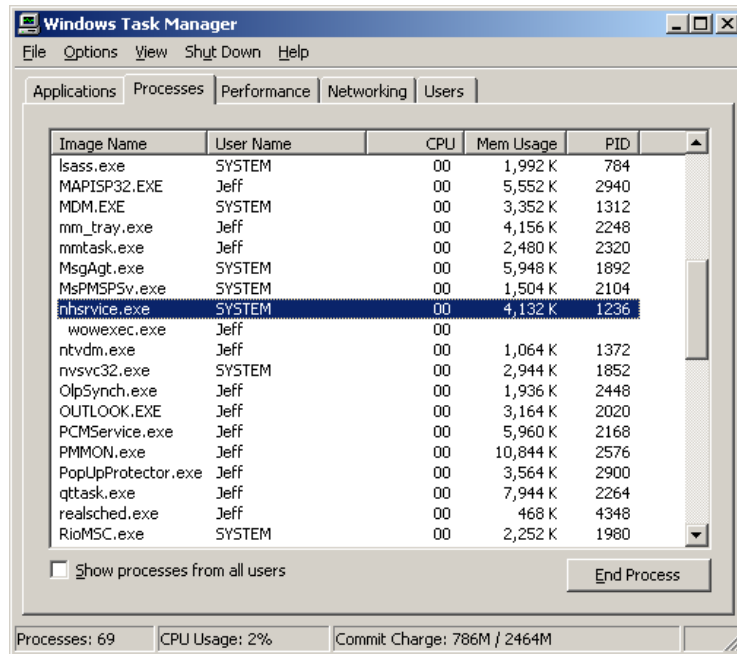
Windows Task Manager

File Options View Shut Down Help

Applications | Processes | Performance | Networking | Users

| Image Name | User Name | CPU | Mem Usage | PID |
|---|---|---|---|---|
| lsass.exe | SYSTEM | 00 | 1,992 K | 784 |
| MAPISP32.EXE | Jeff | 00 | 5,552 K | 2940 |
| MDM.EXE | SYSTEM | 00 | 3,352 K | 1312 |
| mm_tray.exe | Jeff | 00 | 4,156 K | 2248 |
| mmtask.exe | Jeff | 00 | 2,480 K | 2320 |
| MsgAgt.exe | SYSTEM | 00 | 5,948 K | 1892 |
| MsPMSPSv.exe | SYSTEM | 00 | 1,504 K | 2104 |
| nhsrvice.exe | SYSTEM | 00 | 4,132 K | 1236 |
| wowexec.exe | Jeff | 00 | | |
| ntvdm.exe | Jeff | 00 | 1,064 K | 1372 |
| nvsvc32.exe | SYSTEM | 00 | 2,944 K | 1852 |
| OlpSynch.exe | Jeff | 00 | 1,936 K | 2448 |
| OUTLOOK.EXE | Jeff | 00 | 3,164 K | 2020 |
| PCMService.exe | Jeff | 00 | 5,960 K | 2168 |
| PMMON.exe | Jeff | 00 | 10,844 K | 2576 |
| PopUpProtector.exe | Jeff | 00 | 3,564 K | 2900 |
| qttask.exe | Jeff | 00 | 7,944 K | 2264 |
| realsched.exe | Jeff | 00 | 468 K | 4348 |
| RioMSC.exe | SYSTEM | 00 | 2,252 K | 1980 |

Show processes from all users

End Process

Processes: 69 | CPU Usage: 2% | Commit Charge: 786M / 2464M